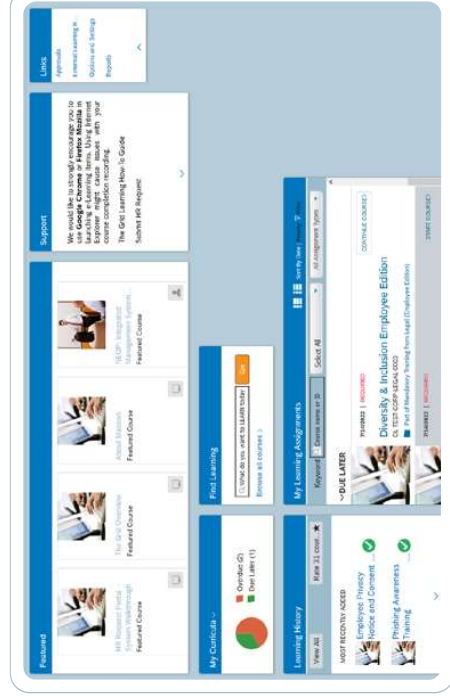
Featured

HR Request Portal - Parent Walkthrough
Featured Course

The Grid Overview
Featured Course

About Maestro
Featured Course

NEOP: Integrated Management System...
Featured Course

Support

We would like to strongly encourage you to use Google Chrome or Firefox Mozilla in launching eLearning items. Using Internet Explorer might cause issues with your course completion recording.

The Grid Learning How To Guide

Submit HR Request

Links

Approvals
External Learning R...
Options and Settings
Reports

My Curricula

Overdue (2)
Due Later (1)

Find Learning

What do you want to learn today
Go
Browse all courses

Learning History

View All
Raw 31 cour...

MOST RECENTLY ADDED

Employee Privacy Notice and Consent ...

Phishing Awareness Training

My Learning Assignments

Sort By Date | Name | Filter

Keyword
Course name or ID
Select All
All Assignment Types

DUE LATER

7/14/2022 | REQUIRED
Diversity & Inclusion Employee Edition
OL TEST-CORP-ABS46-0003
Part of Mandatory Training from Legal (Employee Edition)
CONTINUE COURSE

7/14/2022 | REQUIRED
START COURSE